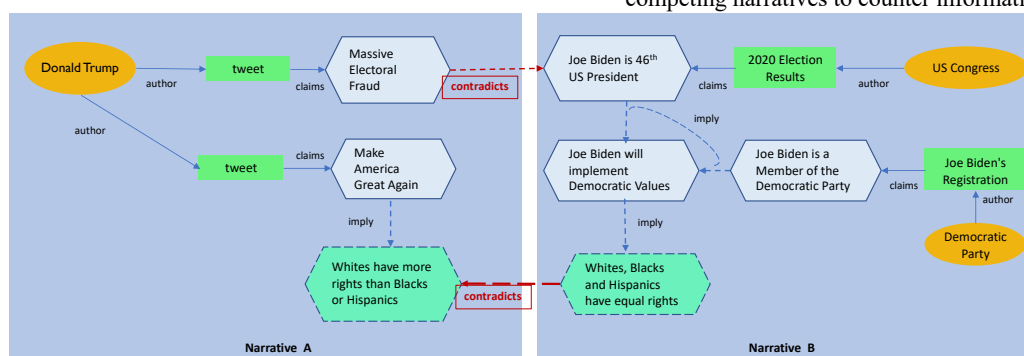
competing narratives to counter informati

Donald Trump
author
tweet
claims
Massive Electoral Fraud
contradicts
author
tweet
claims
Make America Great Again
imply
Whites have more rights than Blacks or Hispanics
contradicts
Narrative A

Joe Biden is 46$^{th}$ US President
claims
2020 Election Results
author
US Congress
imply
Joe Biden will implement Democratic Values
Joe Biden is a Member of the Democratic Party
claims
Joe Biden's Registration
author
imply
Democratic Party
Whites, Blacks and Hispanics have equal rights
Narrative B